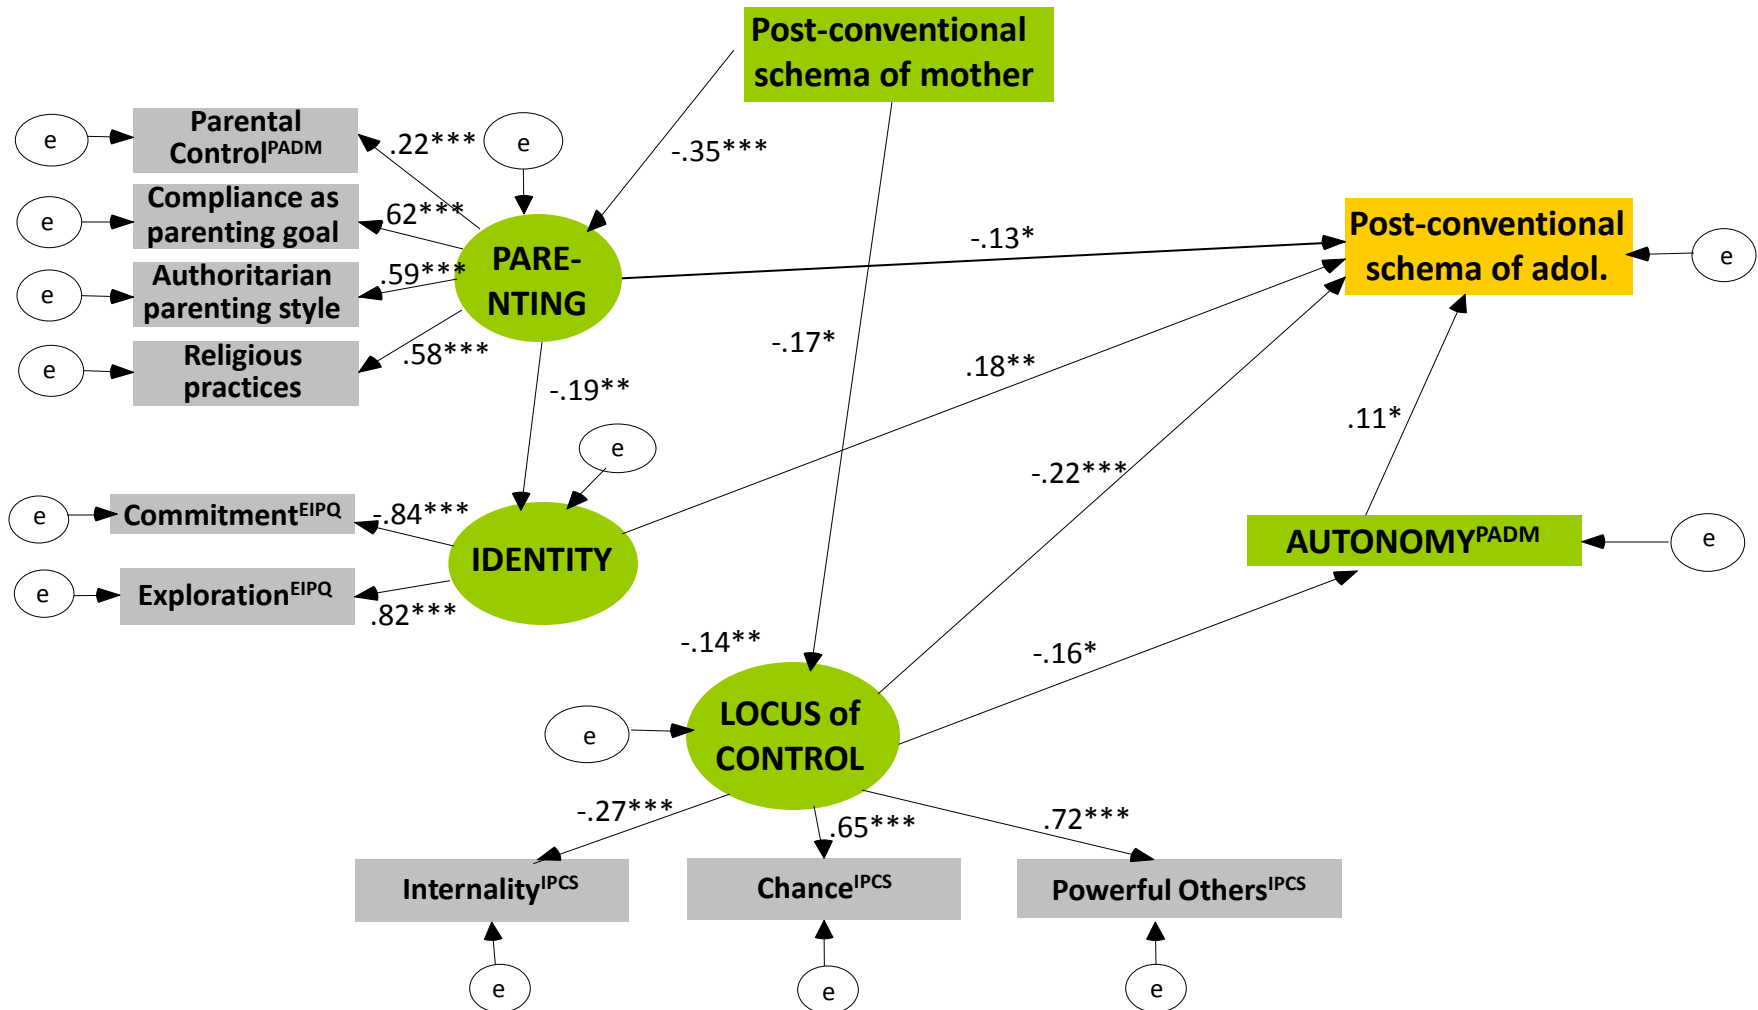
Post-conventional schema of mother

e

Parental Control$^{PADM}$

.22***

e

-.35***

e

Compliance as parenting goal

62***

PARE-NTING

-.13*

Post-conventional schema of adol.

e

e

Authoritarian parenting style

.59***

e

Religious practices

.58***

-.17*

.18**

-.19**

.11*

e

-.22***

e

Commitment$^{EIPQ}$

-.84***

IDENTITY

AUTONOMY$^{PADM}$

e

e

Exploration$^{EIPQ}$

.82***

-.14**

-.16*

e

LOCUS of CONTROL

-.27***

.65***

.72***

Internality$^{IPCS}$

Chance$^{IPCS}$

Powerful Others$^{IPCS}$

e

e

e